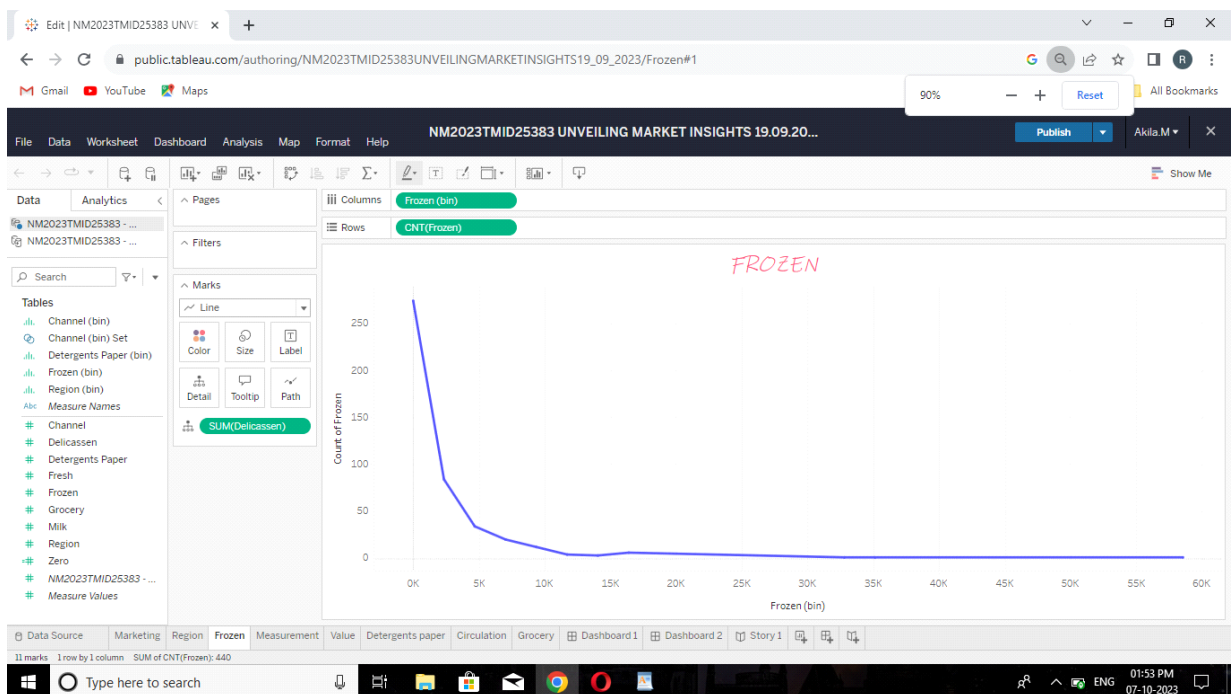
Edit | NM2023TMID25383 UNVE ×

public.tableau.com/authoring/NM2023TMID25383UNVEILINGMARKETINSIGHTS19_09_2023/Frozen#1

90% — + Reset

Gmail YouTube Maps

All Bookmarks

File Data Worksheet Dashboard Analysis Map Format Help

NM2023TMID25383 UNVEILING MARKET INSIGHTS 19.09.20...

Publish

Akila.M

Show Me

Data Analytics

NM2023TMID25383 - ...
NM2023TMID25383 - ...

Search

Tables
Channel (bin)
Channel (bin) Set
Detergents Paper (bin)
Frozen (bin)
Region (bin)
Measure Names
Channel
Delicassen
Detergents Paper
Fresh
Frozen
Grocery
Milk
Region
Zero
NM2023TMID25383 - ...
Measure Values

Pages

Filters

Marks
Line
Color Size Label
Detail Tooltip Path
SUM(Delicassen)

Columns Frozen (bin)
Rows CNT(Frozen)

FROZEN

Count of Frozen

250
200
150
100
50
0

0K 5K 10K 15K 20K 25K 30K 35K 40K 45K 50K 55K 60K

Frozen (bin)

Data Source Marketing Region Frozen Measurement Value Detergents paper Circulation Grocery Dashboard 1 Dashboard 2 Story 1

11 marks 1 row by 1 column SUM of CNT(Frozen): 440

Type here to search

ENG 01:53 PM 07-10-2023